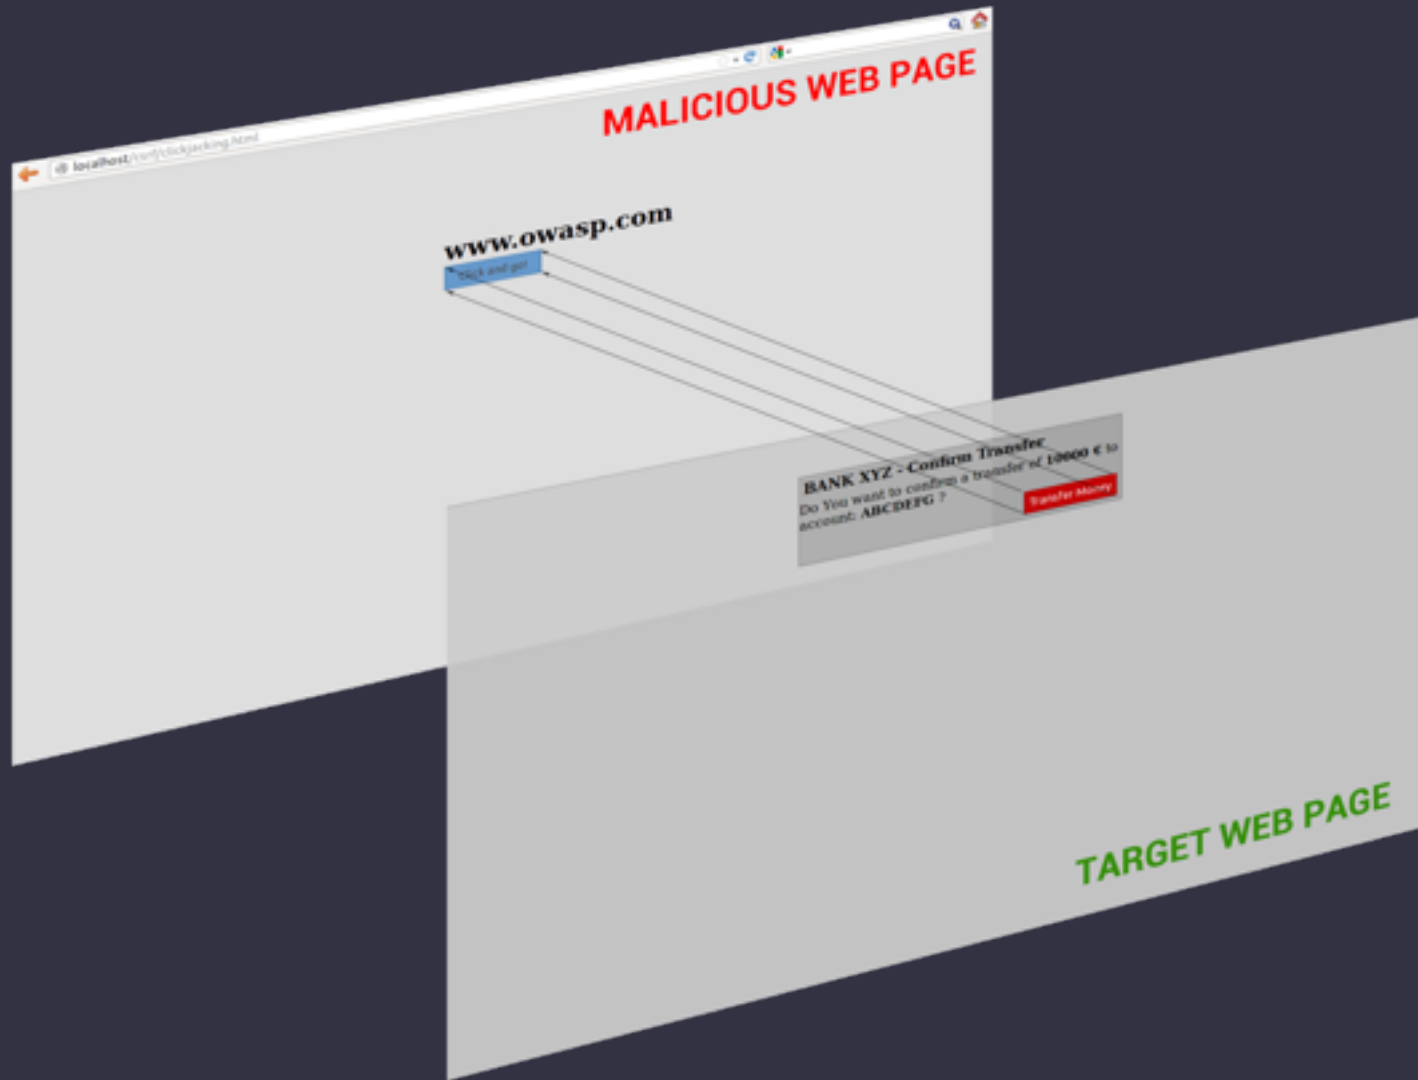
localhost/csrf/clickjacking.html

MALICIOUS WEB PAGE

www.owasp.com

Click and go!

BANK XYZ - Confirm Transfer

Do You want to confirm a transfer of 10000 € to account: ABCDEFG ?

Transfer Money

TARGET WEB PAGE